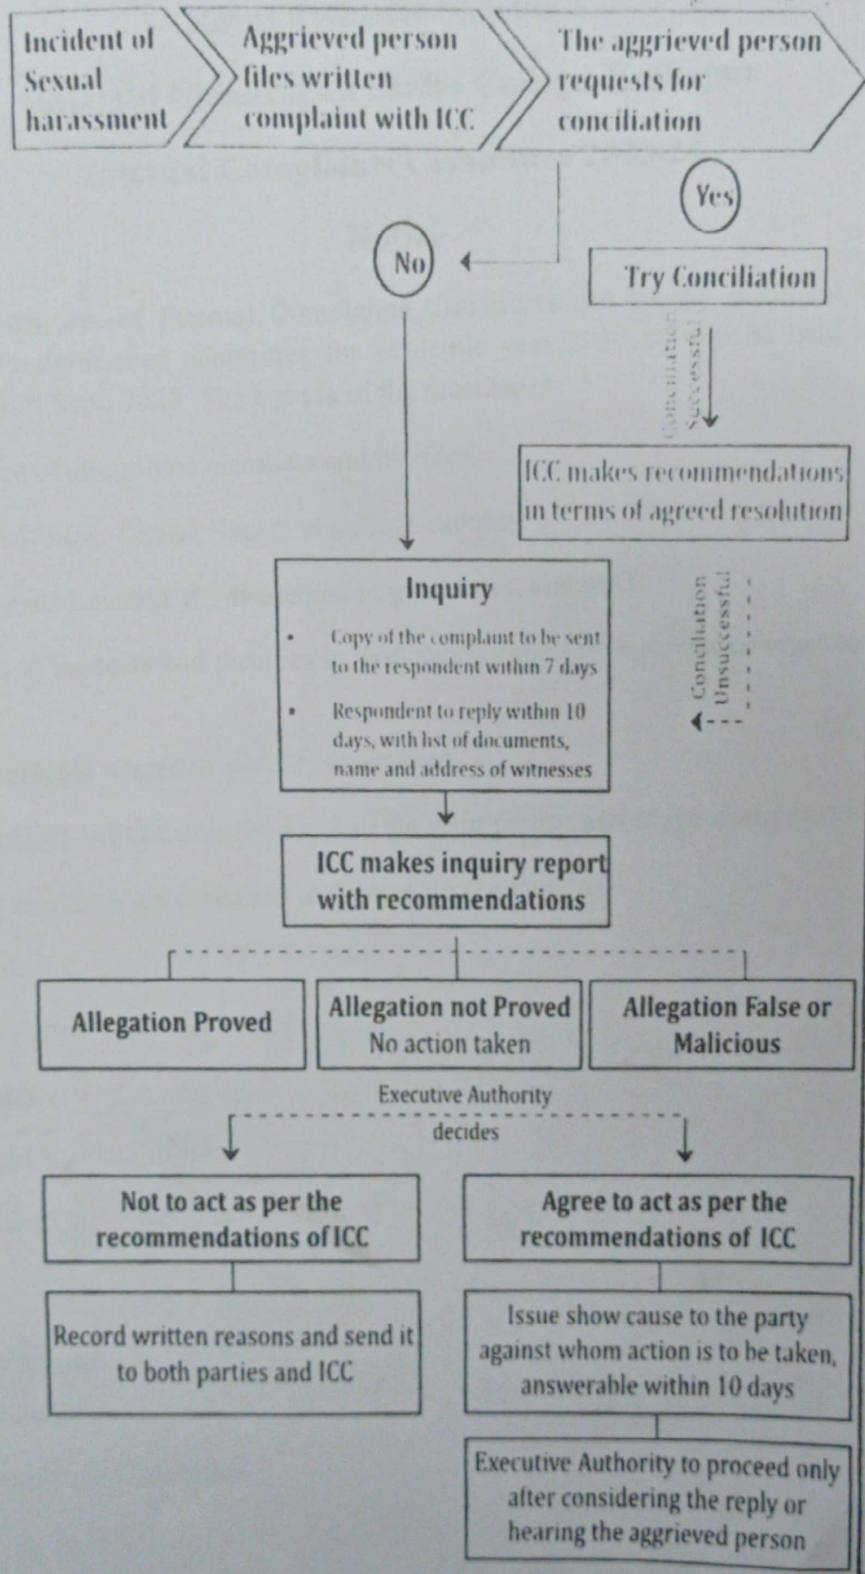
Incident of Sexual harassment

Aggrieved person files written complaint with ICC

The aggrieved person requests for conciliation

Yes

No

Try Conciliation

Conciliation Successful

ICC makes recommendations in terms of agreed resolution

Conciliation Unsuccessful

Inquiry

- Copy of the complaint to be sent to the respondent within 7 days
- Respondent to reply within 10 days, with list of documents, name and address of witnesses

ICC makes inquiry report with recommendations

Allegation Proved

Allegation not Proved
No action taken

Allegation False or Malicious

Executive Authority decides

Not to act as per the recommendations of ICC

Agree to act as per the recommendations of ICC

Record written reasons and send it to both parties and ICC

Issue show cause to the party against whom action is to be taken, answerable within 10 days

Executive Authority to proceed only after considering the reply or hearing the aggrieved person